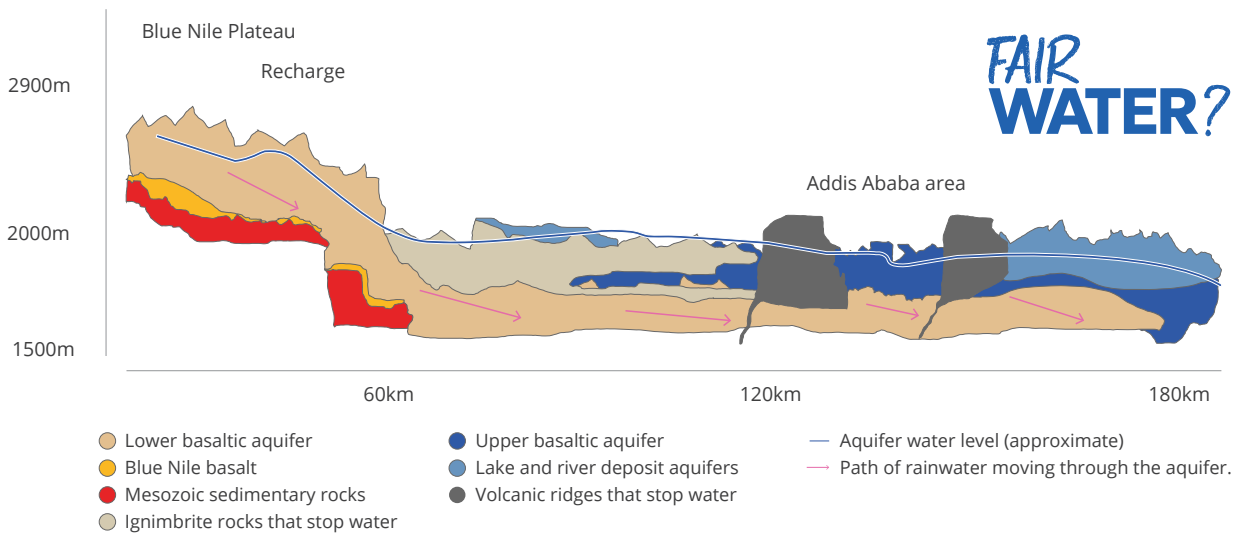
Blue Nile Plateau

Recharge

FAIR WATER?

2900m

2000m

1500m

Addis Ababa area

60km

120km

180km

Lower basaltic aquifer
Blue Nile basalt
Mesozoic sedimentary rocks
Ignimbrite rocks that stop water

Upper basaltic aquifer
Lake and river deposit aquifers
Volcanic ridges that stop water

Aquifer water level (approximate)
Path of rainwater moving through the aquifer.